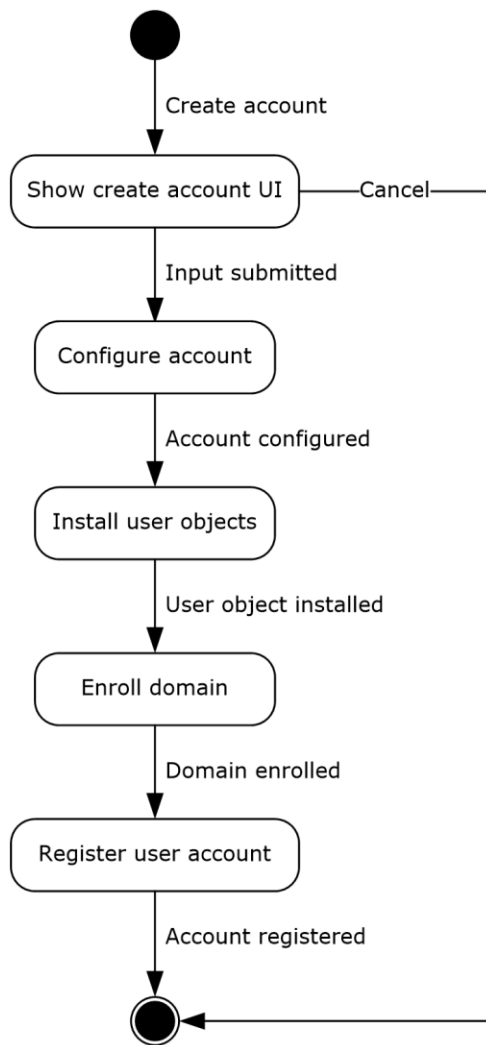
Create account

Show create account UI

Cancel

Input submitted

Configure account

Account configured

Install user objects

User object installed

Enroll domain

Domain enrolled

Register user account

Account registered